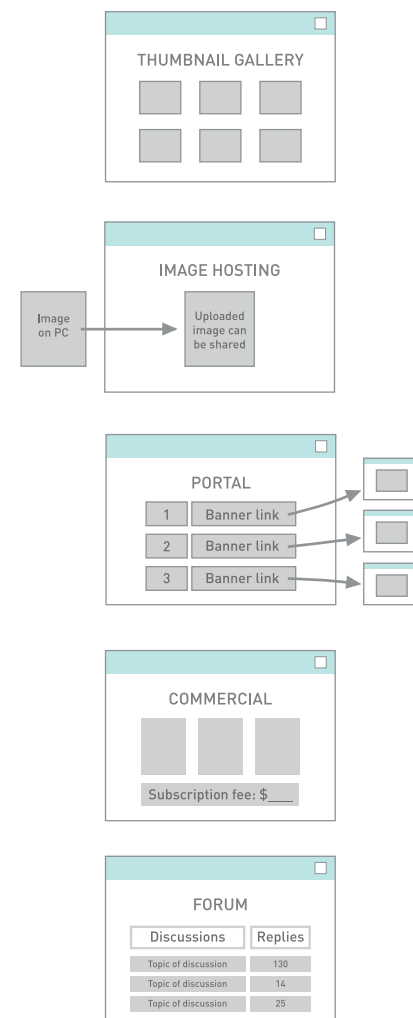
THUMBNAIL GALLERY

IMAGE HOSTING

Image on PC

Uploaded image can be shared

PORTAL

1 Banner link
2 Banner link
3 Banner link

COMMERCIAL

Subscription fee: $____

FORUM

| Discussions | Replies |
|---|---|
| Topic of discussion | 130 |
| Topic of discussion | 14 |
| Topic of discussion | 25 |